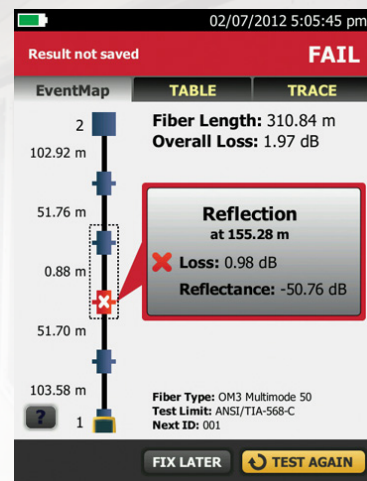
02/07/2012 5:05:45 pm

Result not saved

FAIL

EventMap

TABLE

TRACE

2

102.92 m

51.76 m

0.88 m

51.70 m

103.58 m

?

1

Fiber Length: 310.84 m
Overall Loss: 1.97 dB

Reflection
at 155.28 m

Loss: 0.98 dB

Reflectance: -50.76 dB

Fiber Type: OM3 Multimode 50
Test Limit: ANSI/TIA-568-C
Next ID: 001

FIX LATER

TEST AGAIN